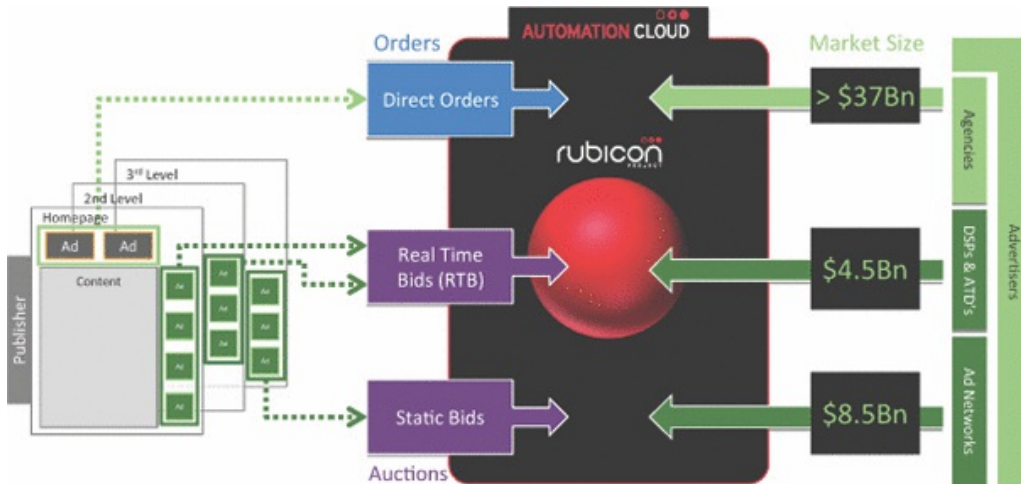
Orders

AUTOMATION CLOUD

Market Size

Direct Orders

> \$37Bn

Agencies

rubicon
PROJECT

3rd Level
2nd Level
Homepage
Ad Ad
Content

Ad
Ad
Ad
Ad
Ad
Ad
Ad
Ad
Ad
Ad
Ad
Ad

Publisher

Real Time Bids (RTB)

\$4.5Bn

DSPs & ATD's

Advertisers

Static Bids

\$8.5Bn

Ad Networks

Auctions